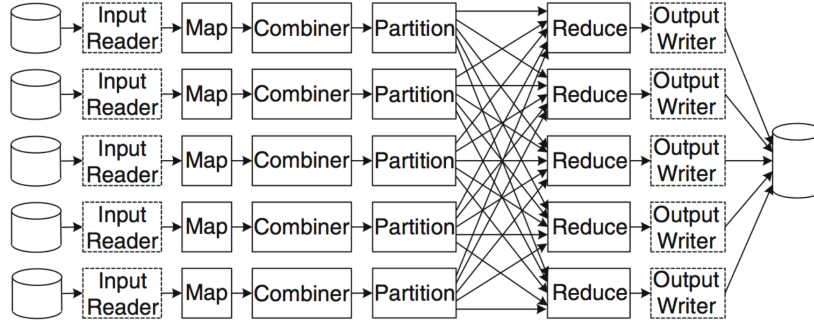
Input Reader
Map
Combiner
Partition
Reduce
Output Writer

Input Reader
Map
Combiner
Partition
Reduce
Output Writer

Input Reader
Map
Combiner
Partition
Reduce
Output Writer

Input Reader
Map
Combiner
Partition
Reduce
Output Writer

Input Reader
Map
Combiner
Partition
Reduce
Output Writer